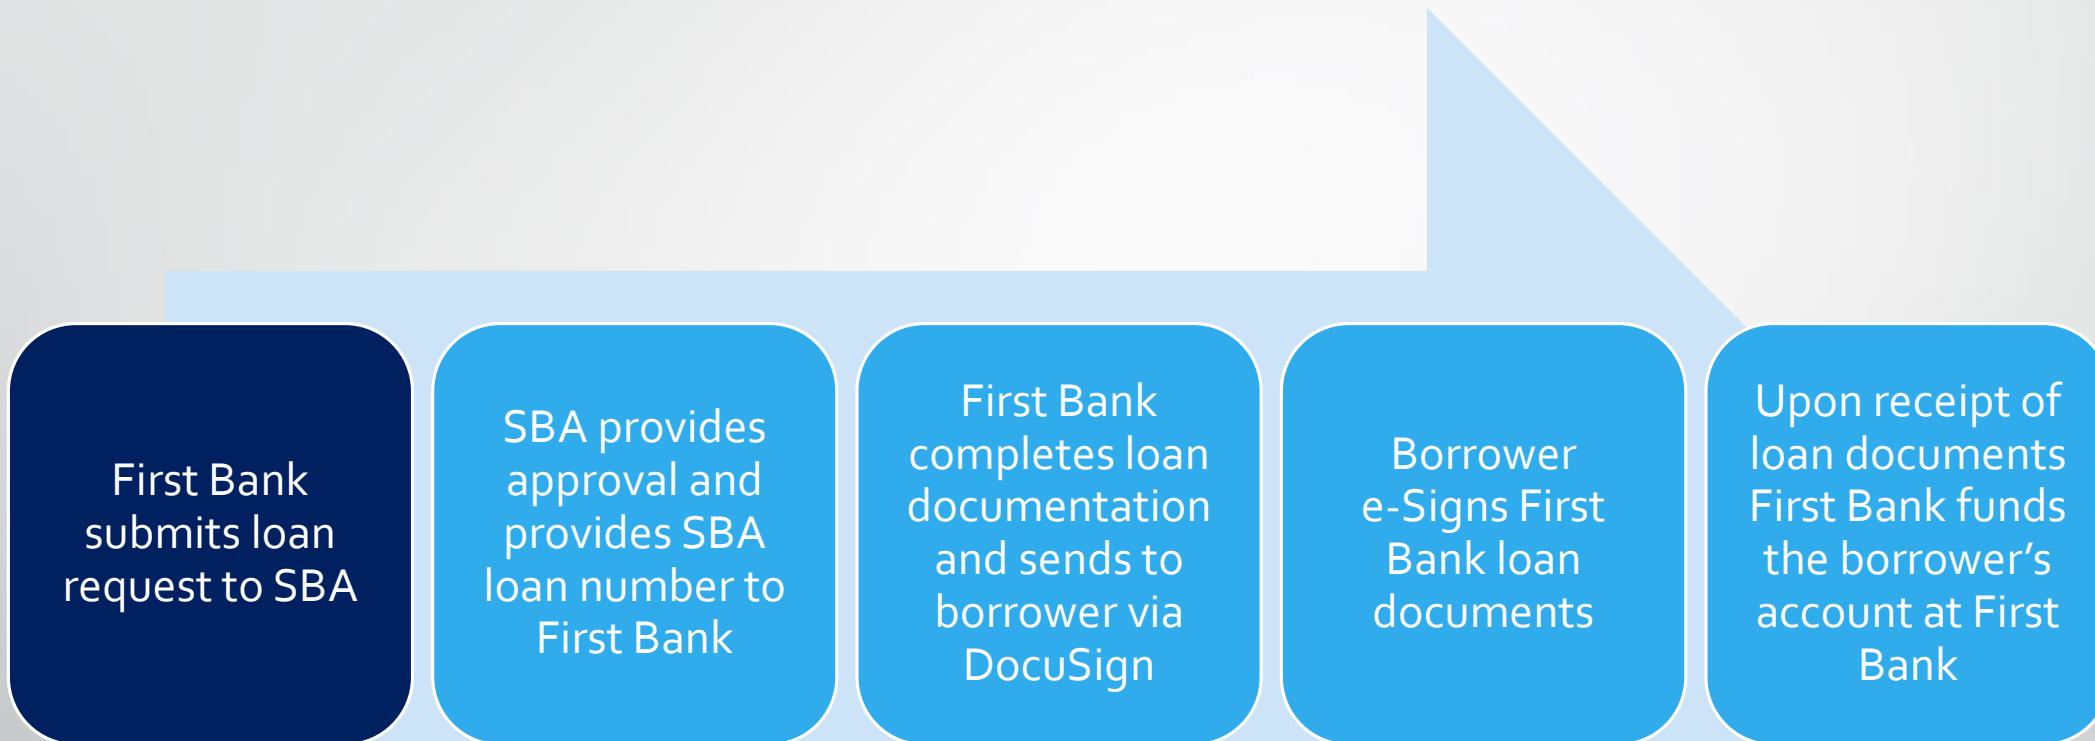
First Bank submits loan request to SBA

SBA provides approval and provides SBA loan number to First Bank

First Bank completes loan documentation and sends to borrower via DocuSign

Borrower e-Signs First Bank loan documents

Upon receipt of loan documents First Bank funds the borrower’s account at First Bank